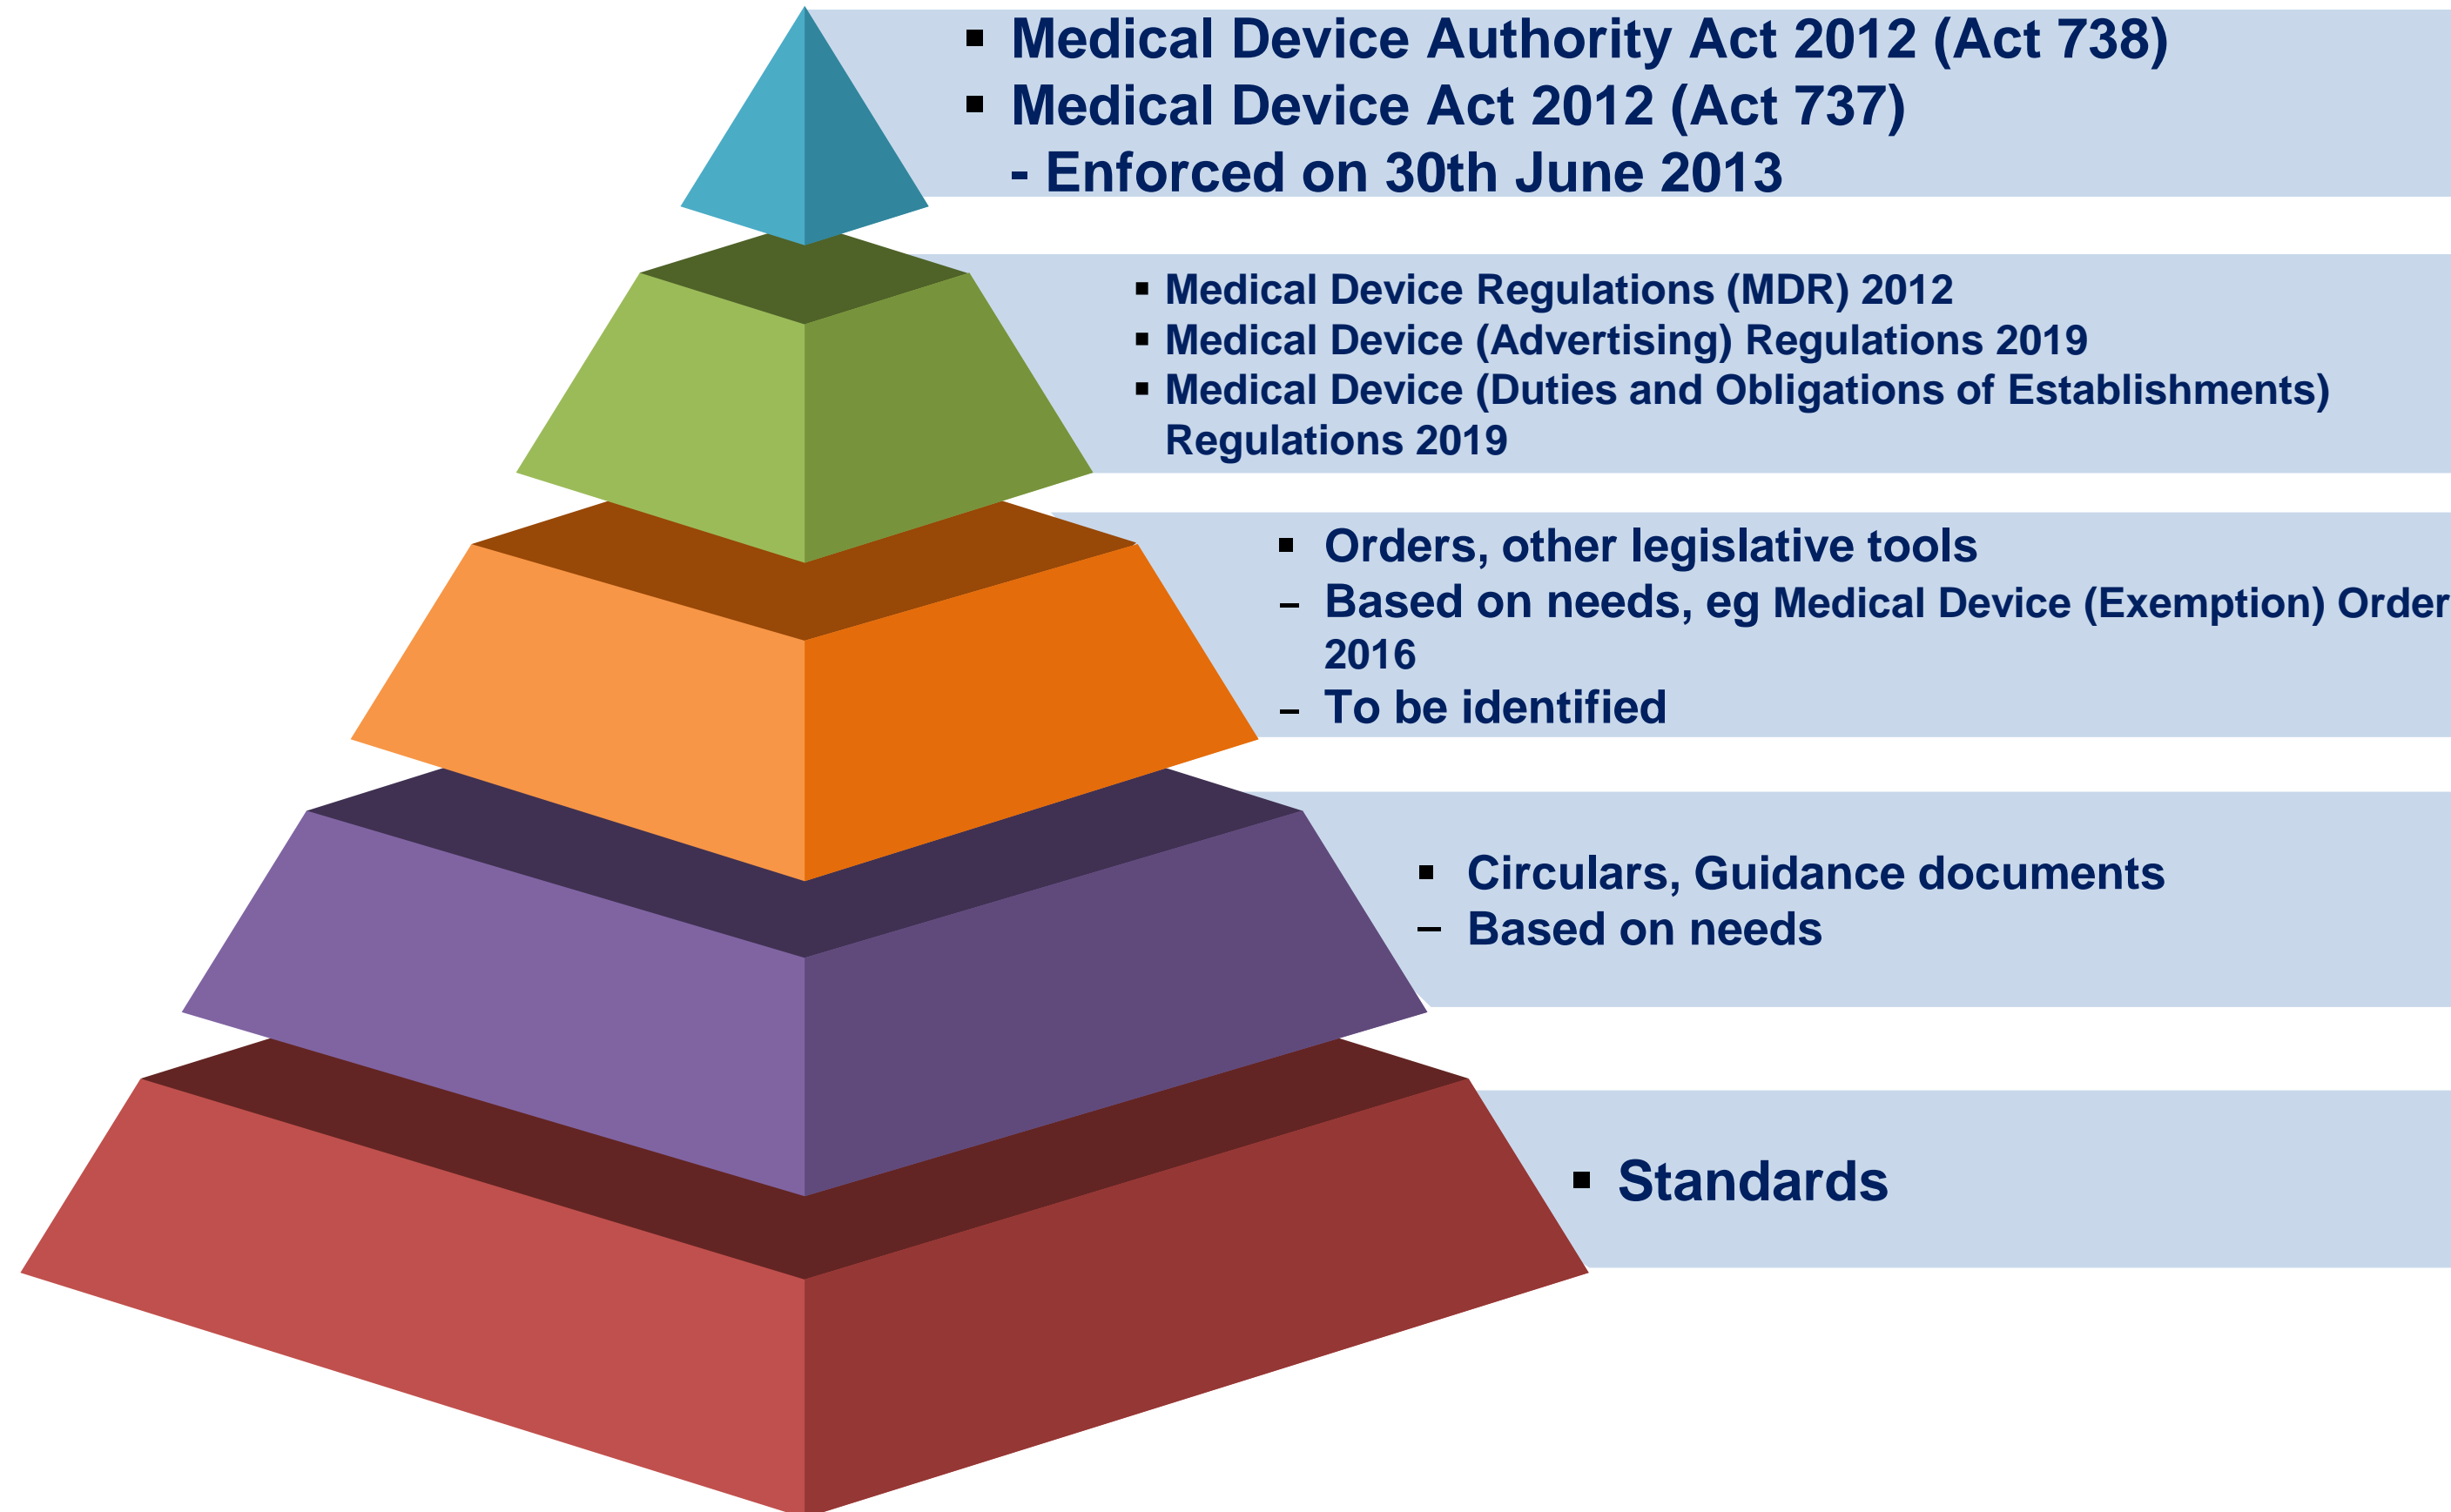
▪ Medical Device Authority Act 2012 (Act 738)
▪ Medical Device Act 2012 (Act 737)
- Enforced on 30th June 2013

▪ Medical Device Regulations (MDR) 2012
▪ Medical Device (Advertising) Regulations 2019
▪ Medical Device (Duties and Obligations of Establishments) Regulations 2019

▪ Orders, other legislative tools
– Based on needs, eg Medical Device (Exemption) Order 2016
– To be identified

▪ Circulars, Guidance documents
– Based on needs

▪ Standards